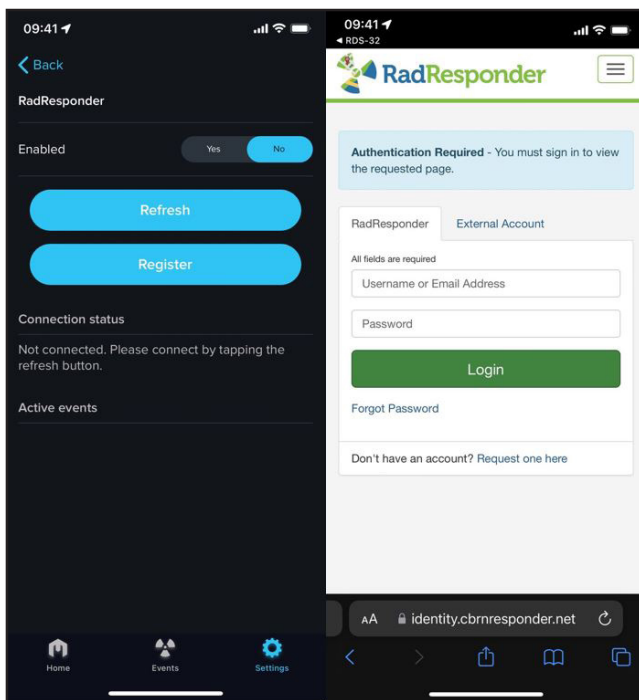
09:41

Back

RadResponder

Enabled Yes No

Refresh

Register

Connection status

Not connected. Please connect by tapping the refresh button.

Active events

Home Events Settings

09:41
◂ RDS-32

RadResponder

Authentication Required - You must sign in to view the requested page.

RadResponder External Account

All fields are required

Username or Email Address

Password

Login

Forgot Password

Don't have an account? Request one here

AA identity.cbrnresponder.net